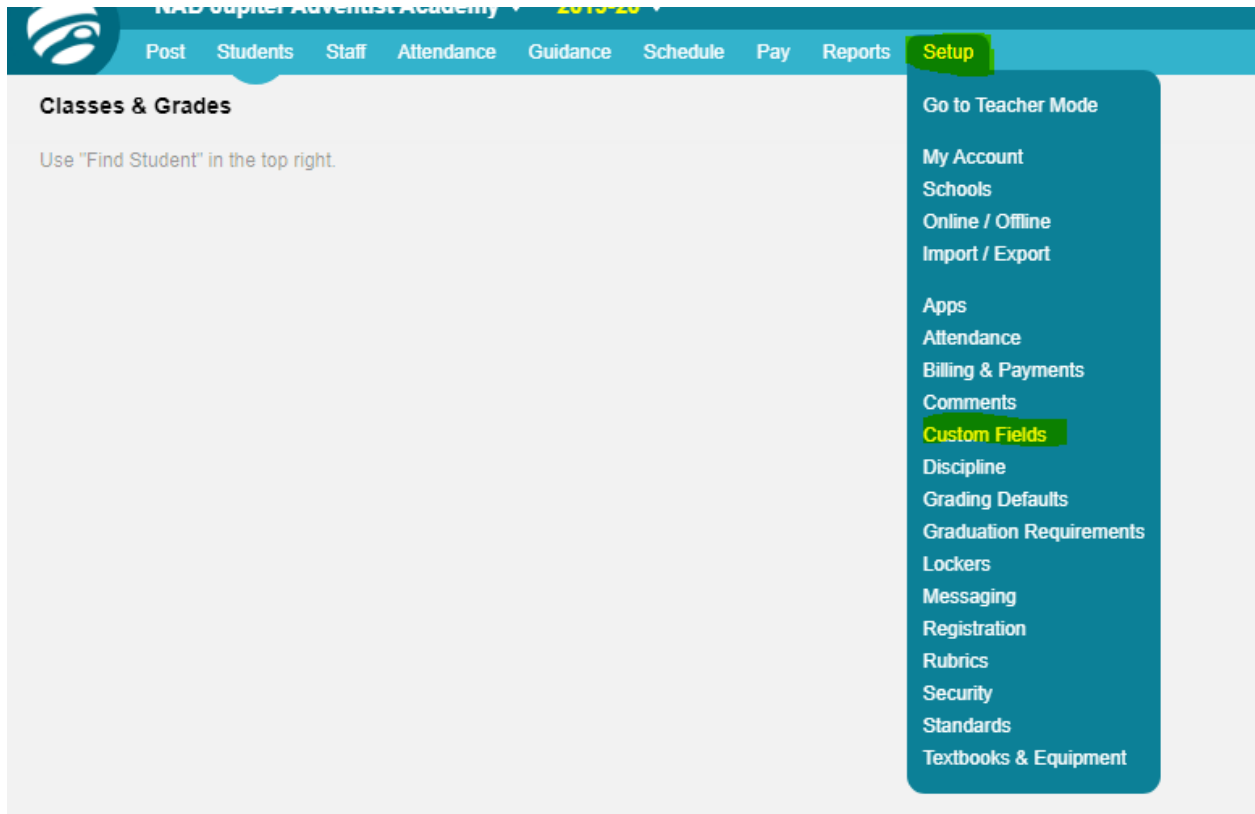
NAD Jupiter Adventist Academy ▾ 2019-20 ▾

Post Students Staff Attendance Guidance Schedule Pay Reports Setup

Classes & Grades

Use "Find Student" in the top right.

Go to Teacher Mode

My Account
Schools
Online / Offline
Import / Export

Apps
Attendance
Billing & Payments
Comments
Custom Fields
Discipline
Grading Defaults
Graduation Requirements
Lockers
Messaging
Registration
Rubrics
Security
Standards
Textbooks & Equipment